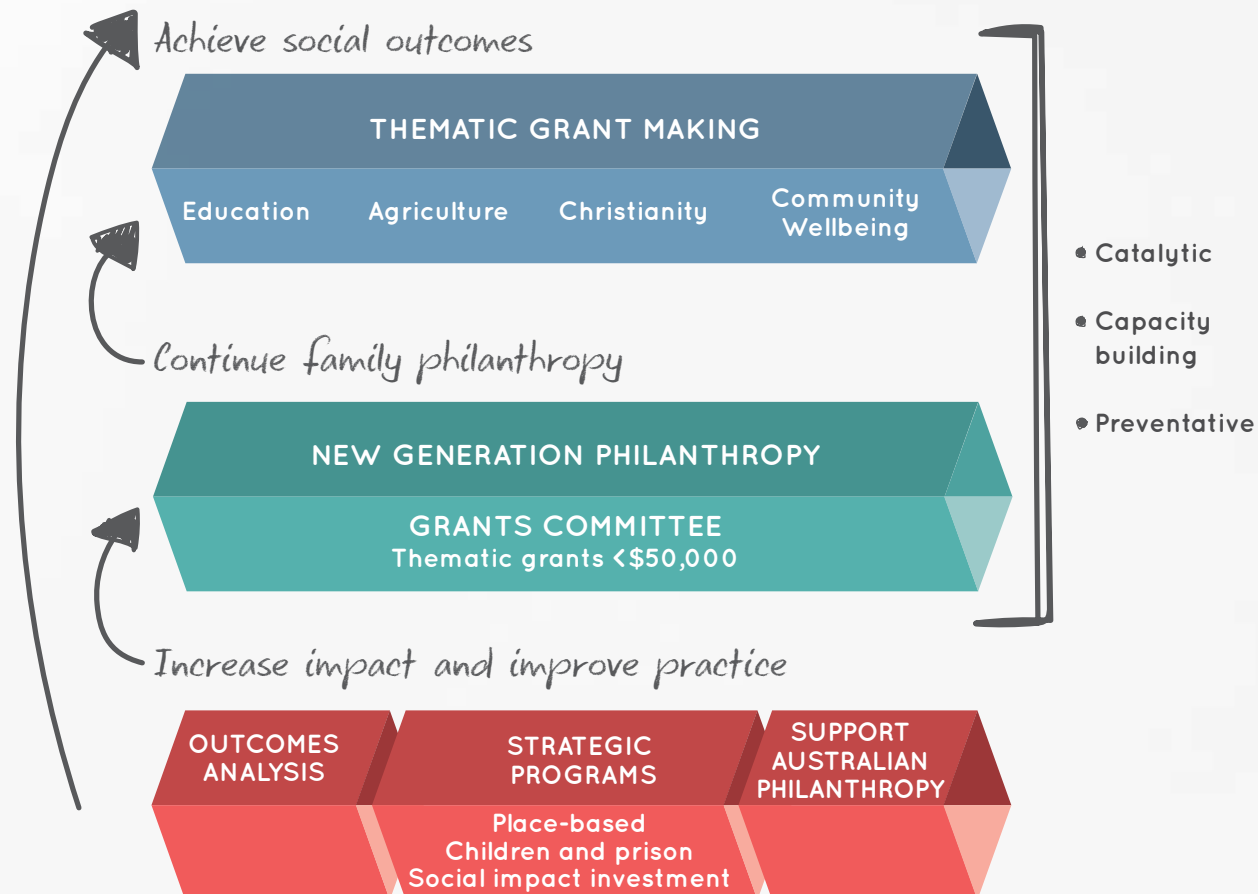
Achieve social outcomes

THEMATIC GRANT MAKING

Education

Agriculture

Christianity

Community Wellbeing

Continue family philanthropy

NEW GENERATION PHILANTHROPY

GRANTS COMMITTEE
Thematic grants <$50,000

Increase impact and improve practice

OUTCOMES ANALYSIS

STRATEGIC PROGRAMS

SUPPORT AUSTRALIAN PHILANTHROPY

Place-based
Children and prison
Social impact investment

• Catalytic
• Capacity building
• Preventative